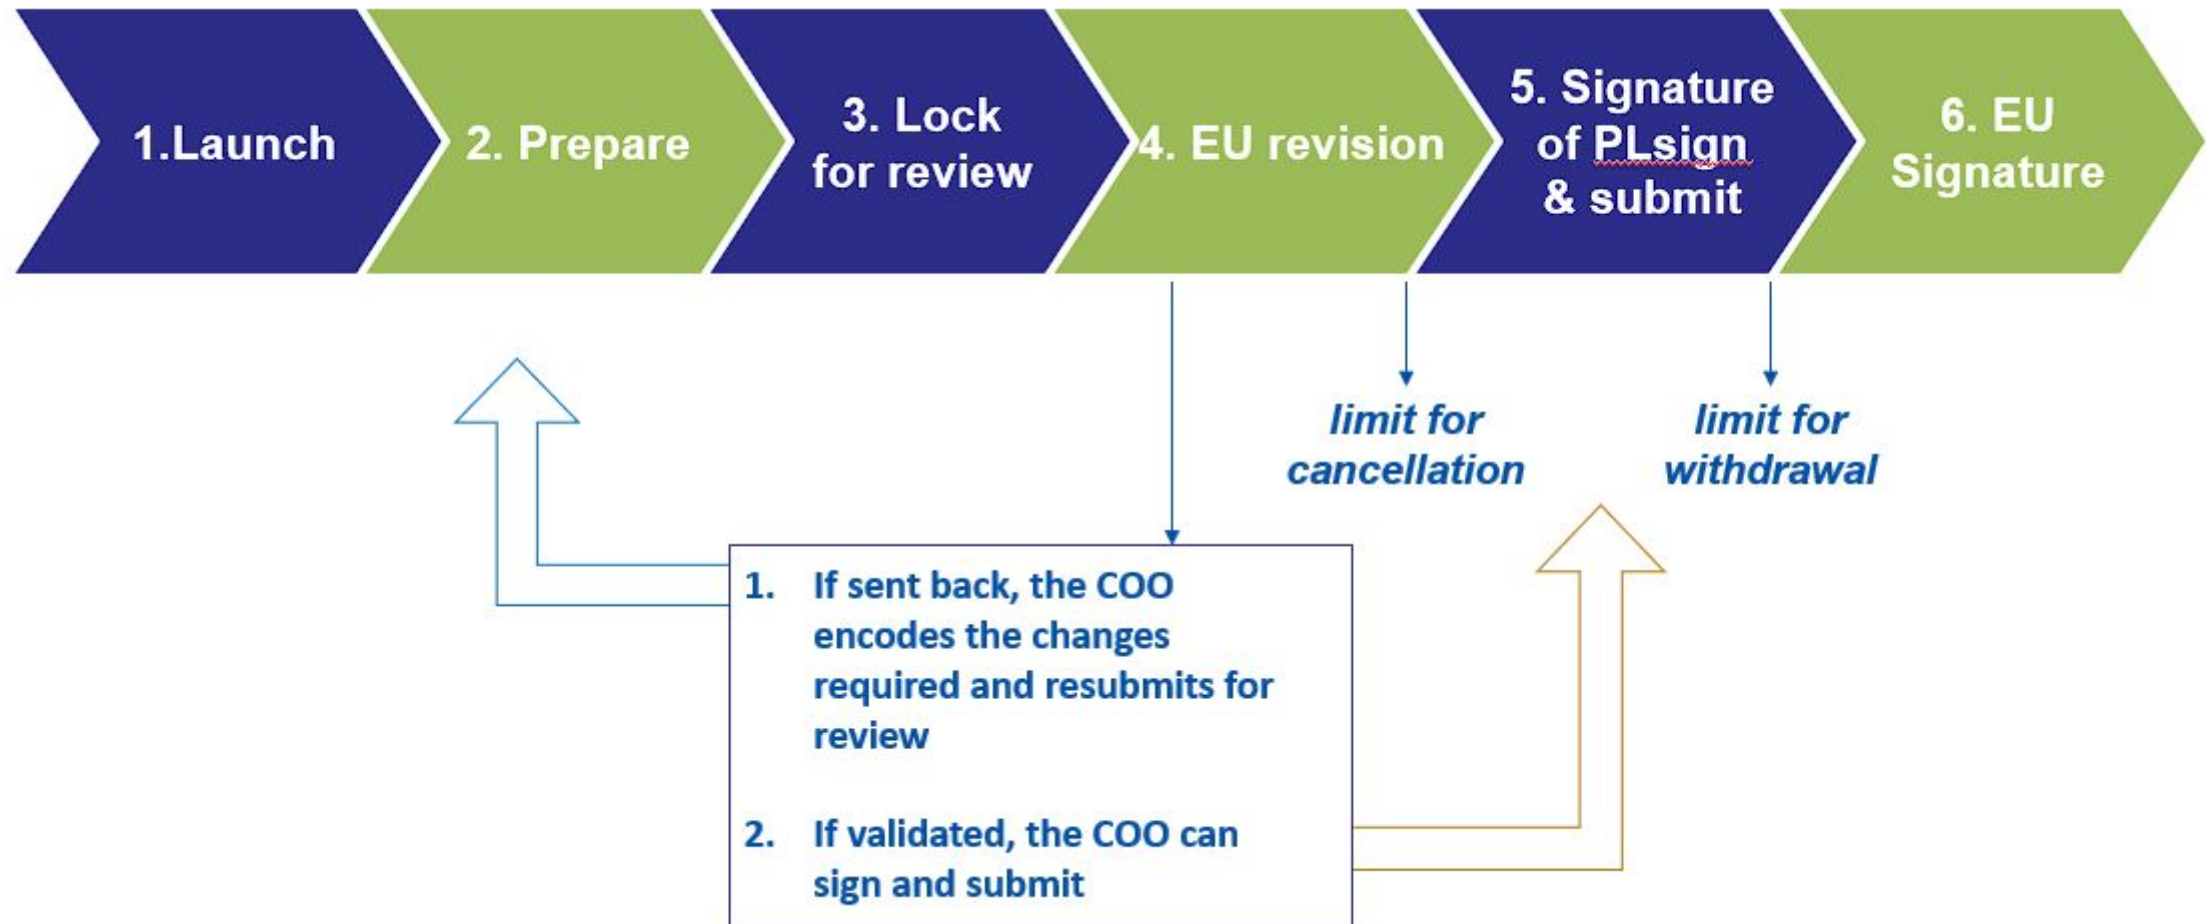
1.Launch

2. Prepare

3. Lock for review

4. EU revision

5. Signature of PLsign & submit

6. EU Signature

limit for cancellation

limit for withdrawal

1. If sent back, the COO encodes the changes required and resubmits for review

2. If validated, the COO can sign and submit